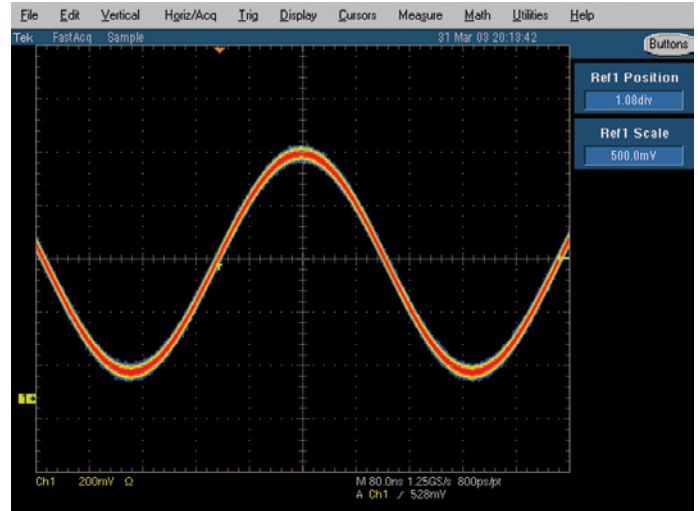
File Edit Vertical Horiz/Acq Trig Display Cursors Measure Math Utilities Help

Tek FastAcq Sample 31 Mar 03 20:13:42

Buttons

Ref1 Position

1.08div

Ref1 Scale

500.0mV

1C

Ch1 200mV Ω

M 80.0ns 1.25GS/s 800ps/pt
A Ch1 ∕ 528mV